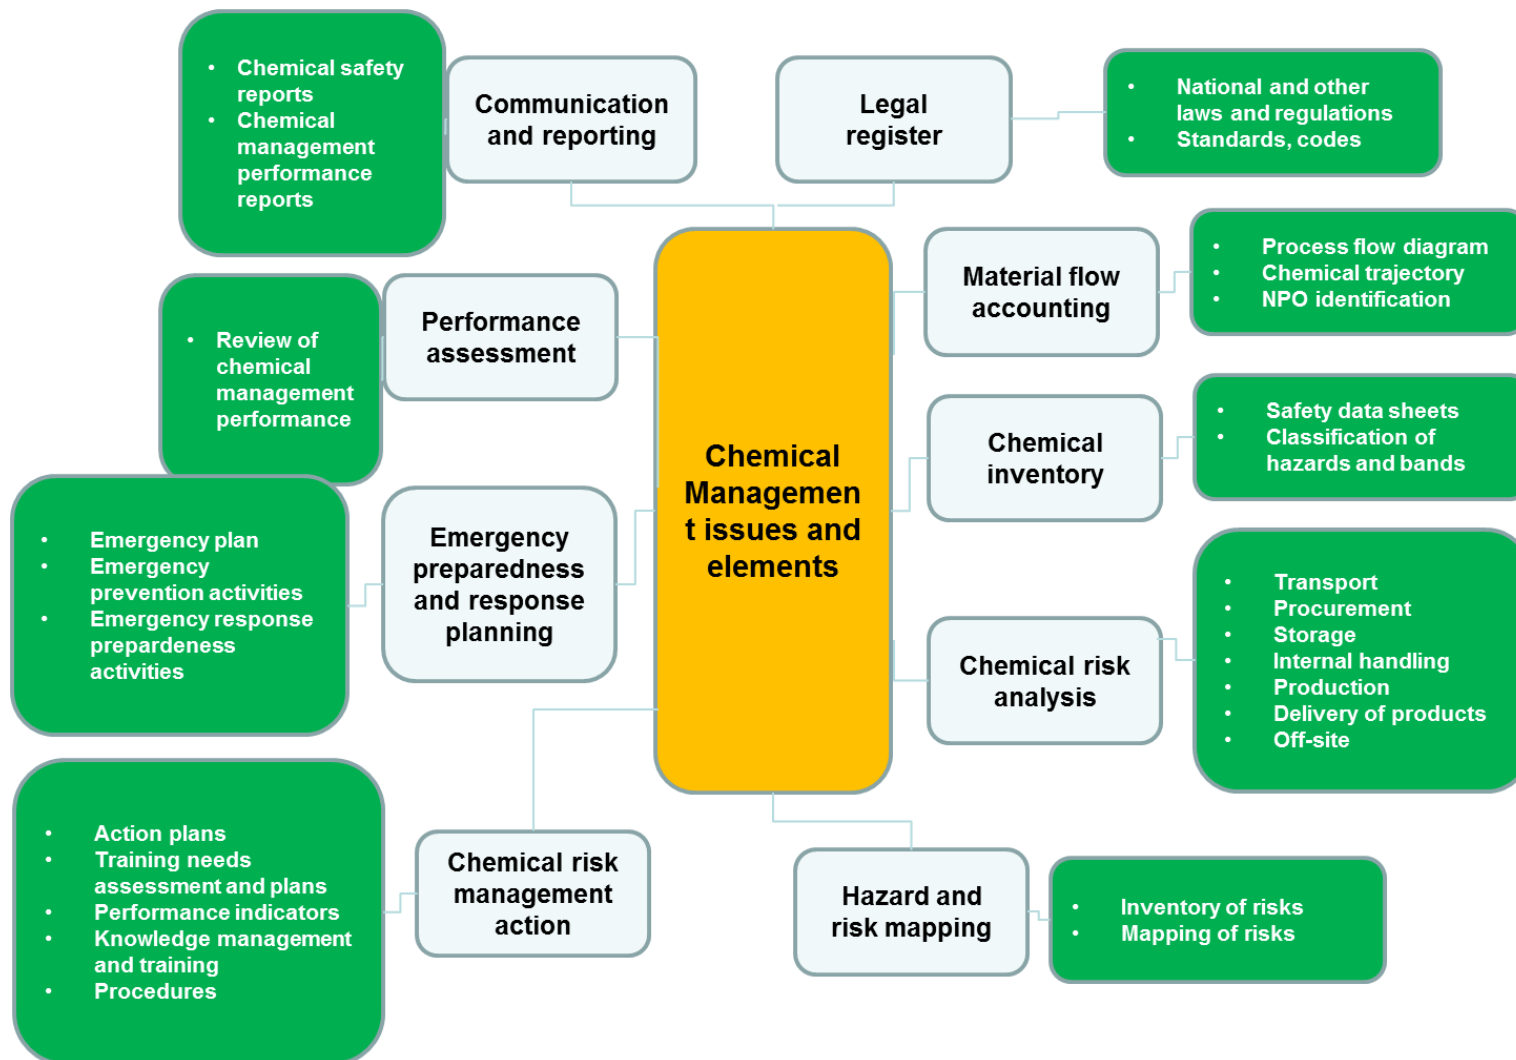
- Chemical safety reports
- Chemical management performance reports

Communication and reporting

Legal register

- National and other laws and regulations
- Standards, codes

Performance assessment

- Review of chemical management performance

Material flow accounting

- Process flow diagram
- Chemical trajectory
- NPO identification

Chemical Managemen t issues and elements

Chemical inventory

- Safety data sheets
- Classification of hazards and bands

- Emergency plan
- Emergency prevention activities
- Emergency response prepardeness activities

Emergency preparedness and response planning

Chemical risk analysis

- Transport
- Procurement
- Storage
- Internal handling
- Production
- Delivery of products
- Off-site

- Action plans
- Training needs assessment and plans
- Performance indicators
- Knowledge management and training
- Procedures

Chemical risk management action

Hazard and risk mapping

- Inventory of risks
- Mapping of risks